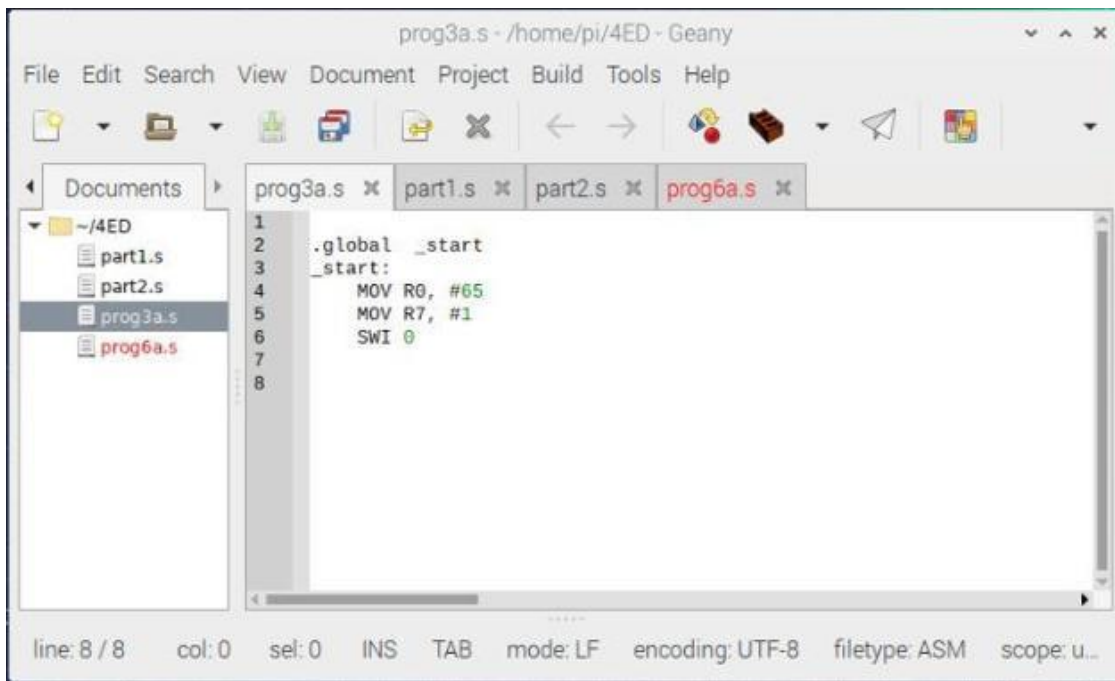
prog3a.s - /home/pi/4ED - Geany

File Edit Search View Document Project Build Tools Help

Documents

prog3a.s ✖ part1.s ✖ part2.s ✖ prog6a.s ✖

~/4ED
part1.s
part2.s
prog3a.s
prog6a.s

1
2 .global _start
3 _start:
4 MOV R0, #65
5 MOV R7, #1
6 SWI 0
7
8

line: 8 / 8 col: 0 sel: 0 INS TAB mode: LF encoding: UTF-8 filetype: ASM scope: u...